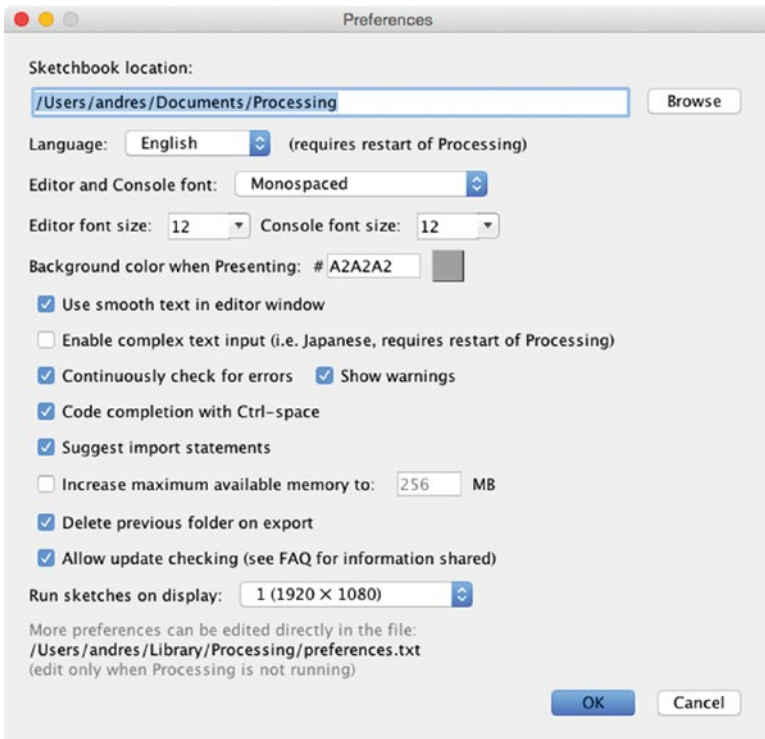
Preferences

Sketchbook location:

/Users/andres/Documents/Processing

Browse

Language: English (requires restart of Processing)

Editor and Console font: Monospaced

Editor font size: 12 Console font size: 12

Background color when Presenting: # A2A2A2

Use smooth text in editor window

Enable complex text input (i.e. Japanese, requires restart of Processing)

Continuously check for errors Show warnings

Code completion with Ctrl-space

Suggest import statements

Increase maximum available memory to: 256 MB

Delete previous folder on export

Allow update checking (see FAQ for information shared)

Run sketches on display: 1 (1920 × 1080)

More preferences can be edited directly in the file:
/Users/andres/Library/Processing/preferences.txt
(edit only when Processing is not running)

OK Cancel